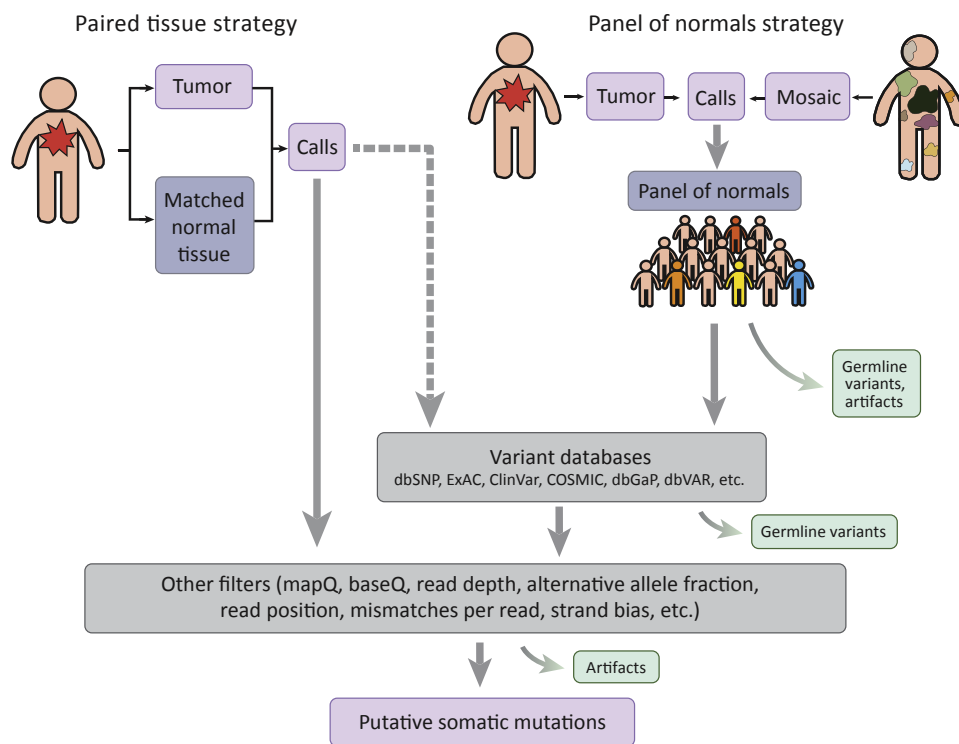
Paired tissue strategy

Tumor

Matched normal tissue

Calls

Panel of normals strategy

Tumor

Calls

Mosaic

Panel of normals

Germline variants, artifacts

Variant databases
dbSNP, ExAC, ClinVar, COSMIC, dbGaP, dbVAR, etc.

Germline variants

Other filters (mapQ, baseQ, read depth, alternative allele fraction, read position, mismatches per read, strand bias, etc.)

Artifacts

Putative somatic mutations